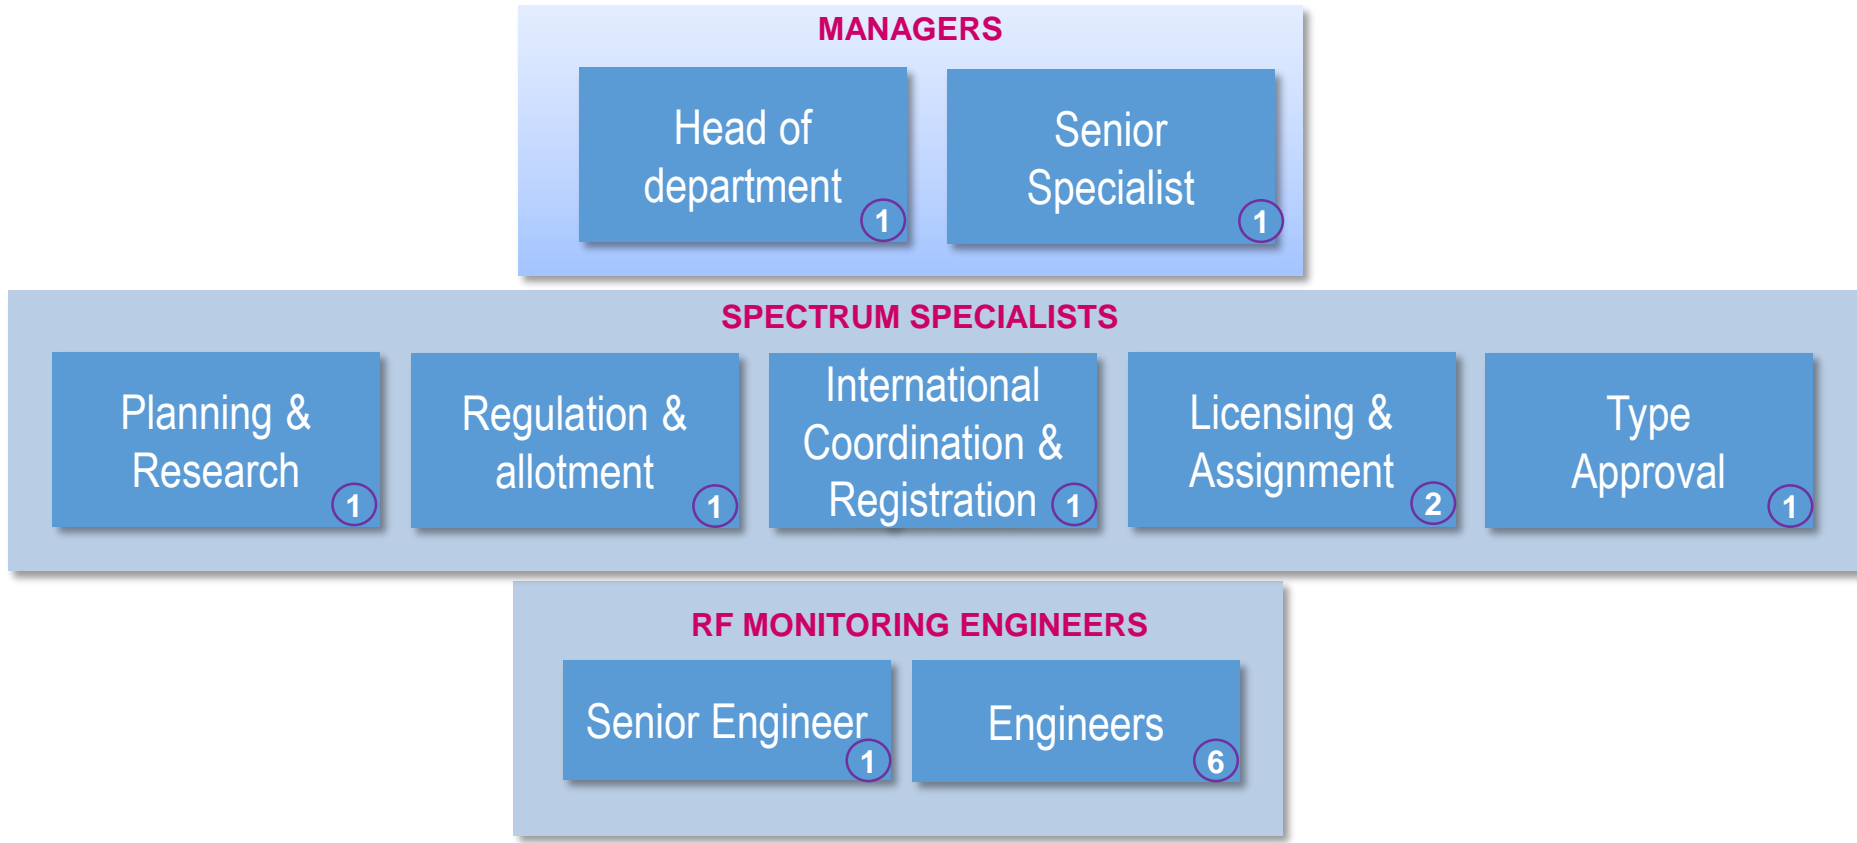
MANAGERS

Head of department 1

Senior Specialist 1

SPECTRUM SPECIALISTS

Planning & Research 1

Regulation & allotment 1

International Coordination & Registration 1

Licensing & Assignment 2

Type Approval 1

RF MONITORING ENGINEERS

Senior Engineer 1

Engineers 6